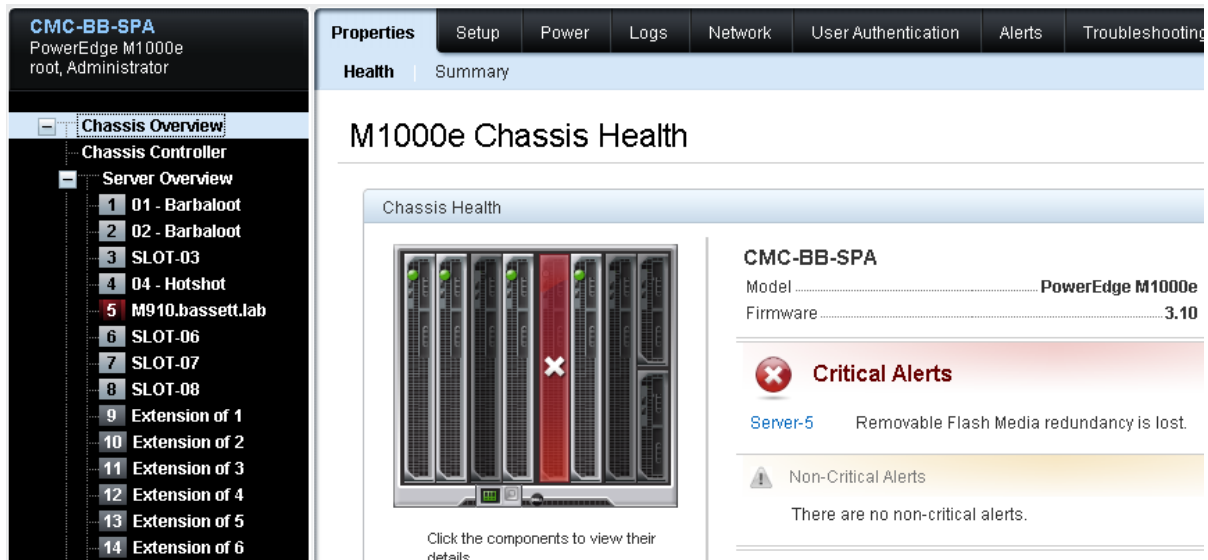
CMC-BB-SPA
PowerEdge M1000e
root, Administrator

Chassis Overview
Chassis Controller
Server Overview
1 01 - Barbaloot
2 02 - Barbaloot
3 SLOT-03
4 04 - Hotshot
5 M910.bassett.lab
6 SLOT-06
7 SLOT-07
8 SLOT-08
9 Extension of 1
10 Extension of 2
11 Extension of 3
12 Extension of 4
13 Extension of 5
14 Extension of 6

Properties | Setup | Power | Logs | Network | User Authentication | Alerts | Troubleshooting

Health | Summary

M1000e Chassis Health

Chassis Health

CMC-BB-SPA
Model PowerEdge M1000e
Firmware 3.10

Critical Alerts

Server-5 Removable Flash Media redundancy is lost.

Non-Critical Alerts

There are no non-critical alerts.

Click the components to view their details.